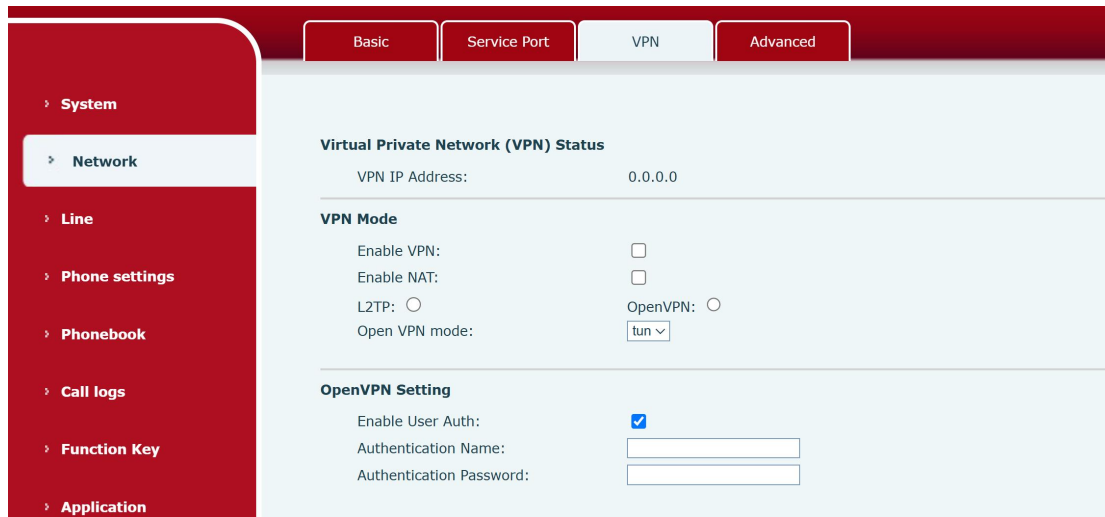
Basic
Service Port
VPN
Advanced

› System
› Network
› Line
› Phone settings
› Phonebook
› Call logs
› Function Key
› Application

Virtual Private Network (VPN) Status
VPN IP Address: 0.0.0.0

VPN Mode
Enable VPN:
Enable NAT:
L2TP: OpenVPN:
Open VPN mode: tun

OpenVPN Setting
Enable User Auth:
Authentication Name:
Authentication Password: